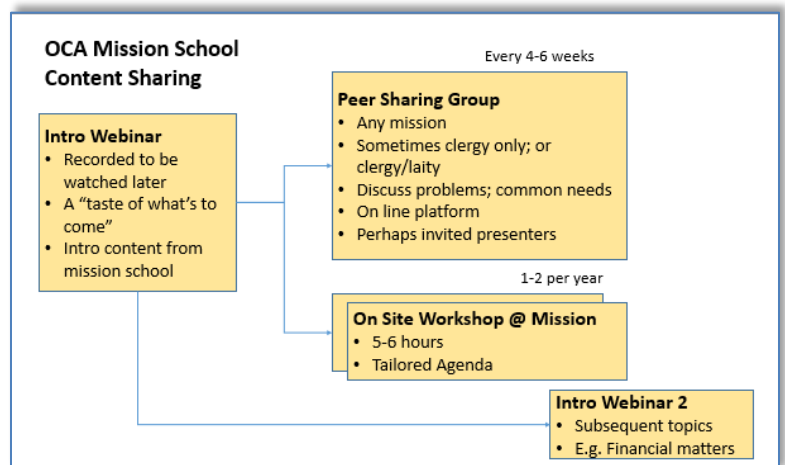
OCA Mission School
Content Sharing

Intro Webinar
• Recorded to be watched later
• A "taste of what's to come"
• Intro content from mission school

Every 4-6 weeks

Peer Sharing Group
• Any mission
• Sometimes clergy only; or clergy/laity
• Discuss problems; common needs
• On line platform
• Perhaps invited presenters

1-2 per year

On Site Workshop @ Mission
• 5-6 hours
• Tailored Agenda

Intro Webinar 2
• Subsequent topics
• E.g. Financial matters